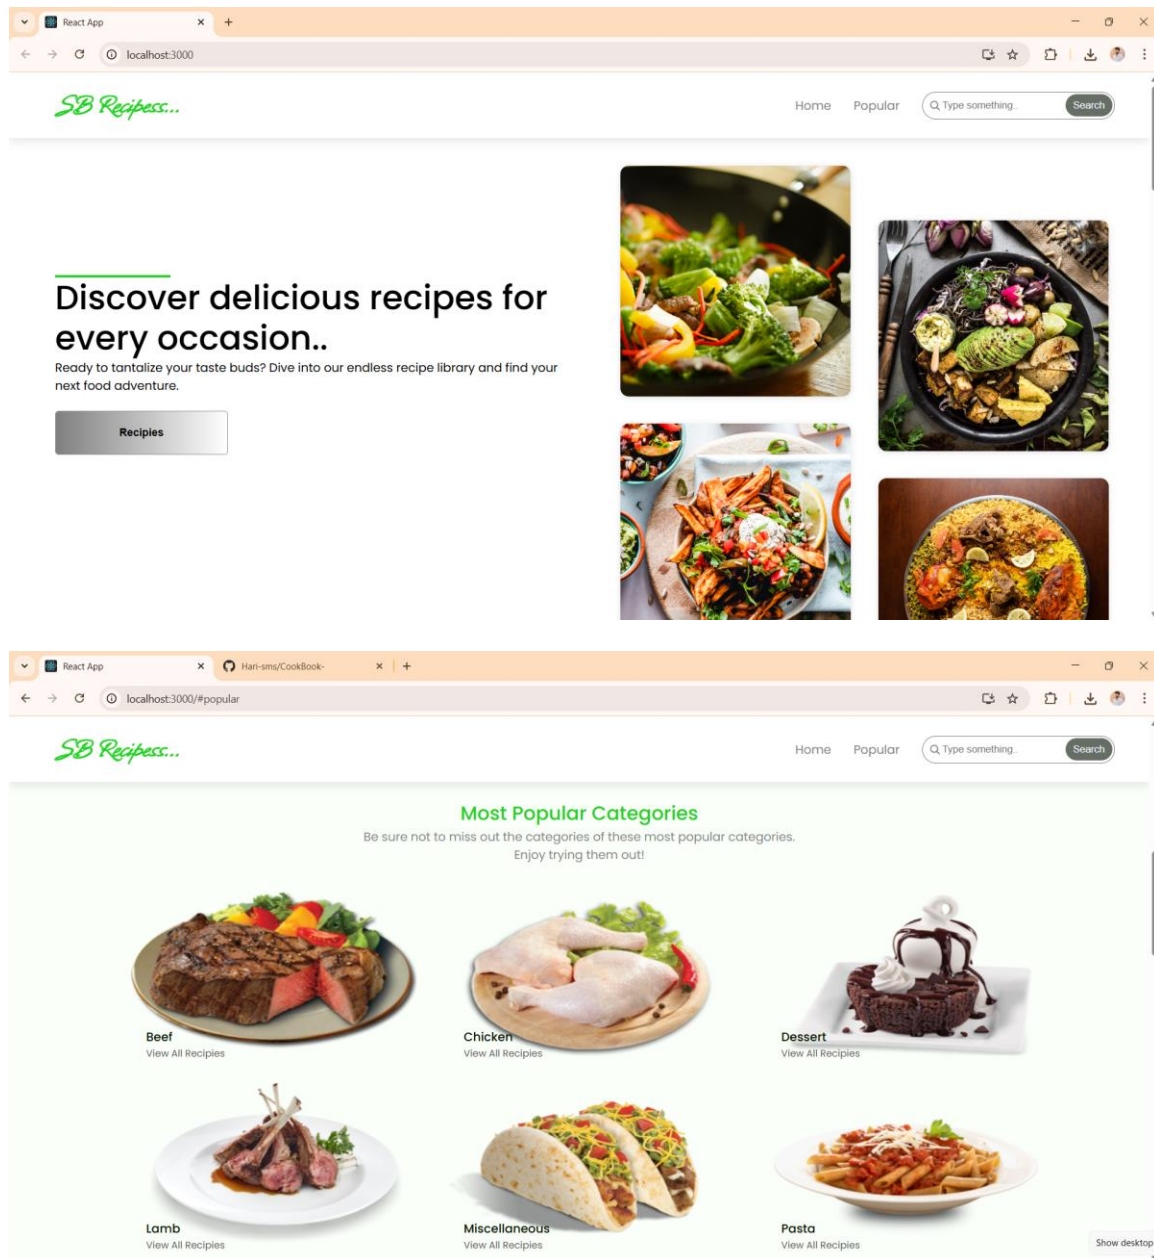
React App
localhost:3000

SB Recipess...

Home Popular Type something.. Search

Discover delicious recipes for every occasion..

Ready to tantalize your taste buds? Dive into our endless recipe library and find your next food adventure.

Recipies

React App
Hari-sms/CookBook-
localhost:3000/#popular

SB Recipess...

Home Popular Type something.. Search

Most Popular Categories

Be sure not to miss out the categories of these most popular categories. Enjoy trying them out!

Beef
View All Recipies

Chicken
View All Recipies

Dessert
View All Recipies

Lamb
View All Recipies

Miscellaneous
View All Recipies

Pasta
View All Recipies

Show desktop